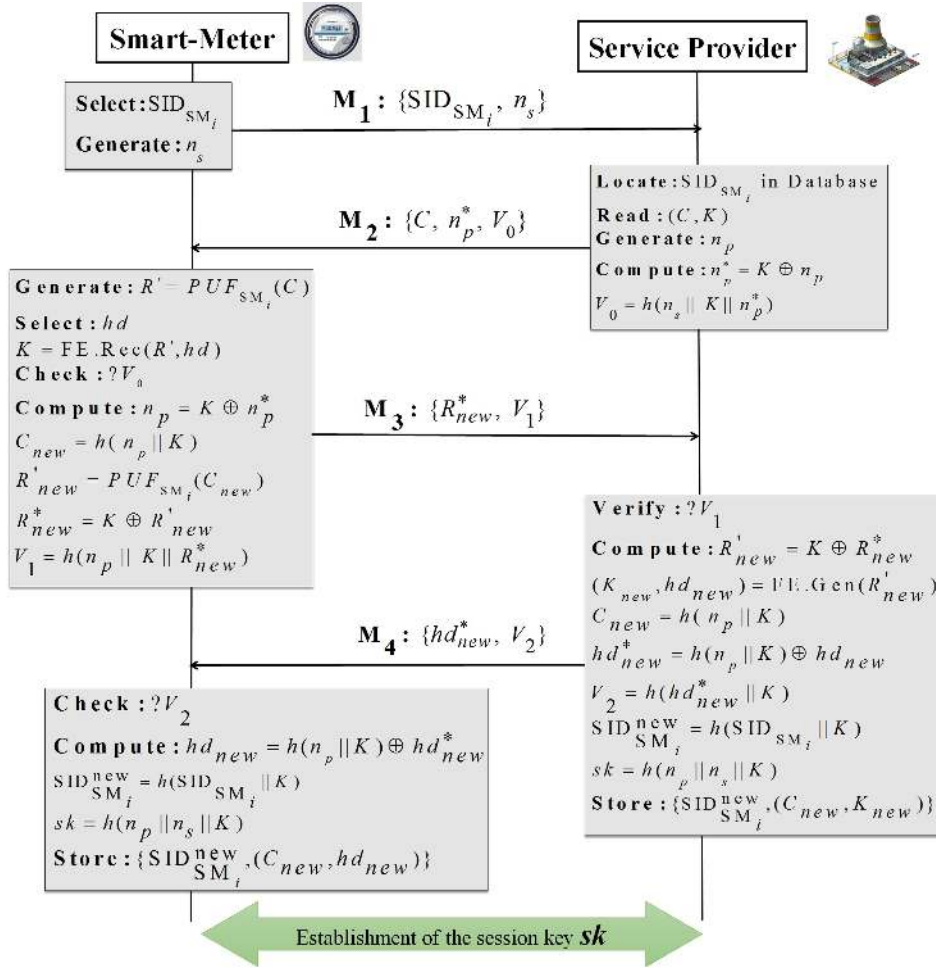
Smart-Meter

Service Provider

Select: $SID_{SM_i}$
Generate: $n_s$

$M_1$: $\{SID_{SM_i}, n_s\}$

Locate: $SID_{SM_i}$ in Database
Read: $(C, K)$
Generate: $n_p$
Compute: $n_p^* = K \oplus n_p$
$V_0 = h(n_s || K || n_p^*)$

$M_2$: $\{C, n_p^*, V_0\}$

Generate: $R' = PUF_{SM_i}(C)$
Select: $hd$
$K = FE.Rec(R', hd)$
Check: $?V_0$
Compute: $n_p = K \oplus n_p^*$
$C_{new} = h(n_p || K)$
$R'_{new} - PUF_{SM_i}(C_{new})$
$R^*_{new} = K \oplus R'_{new}$
$V_1 = h(n_p || K || R^*_{new})$

$M_3$: $\{R^*_{new}, V_1\}$

Verify: $?V_1$
Compute: $R'_{new} = K \oplus R^*_{new}$
$(K_{new}, hd_{new}) = FE.Gen(R'_{new})$
$C_{new} = h(n_p || K)$
$hd^*_{new} = h(n_p || K) \oplus hd_{new}$
$V_2 = h(hd^*_{new} || K)$
$SID^{new}_{SM_i} = h(SID_{SM_i} || K)$
$sk = h(n_p || n_s || K)$
Store: $\{SID^{new}_{SM_i}, (C_{new}, K_{new})\}$

$M_4$: $\{hd^*_{new}, V_2\}$

Check: $?V_2$
Compute: $hd_{new} = h(n_p || K) \oplus hd^*_{new}$
$SID^{new}_{SM_i} = h(SID_{SM_i} || K)$
$sk = h(n_p || n_s || K)$
Store: $\{SID^{new}_{SM_i}, (C_{new}, hd_{new})\}$

Establishment of the session key $sk$